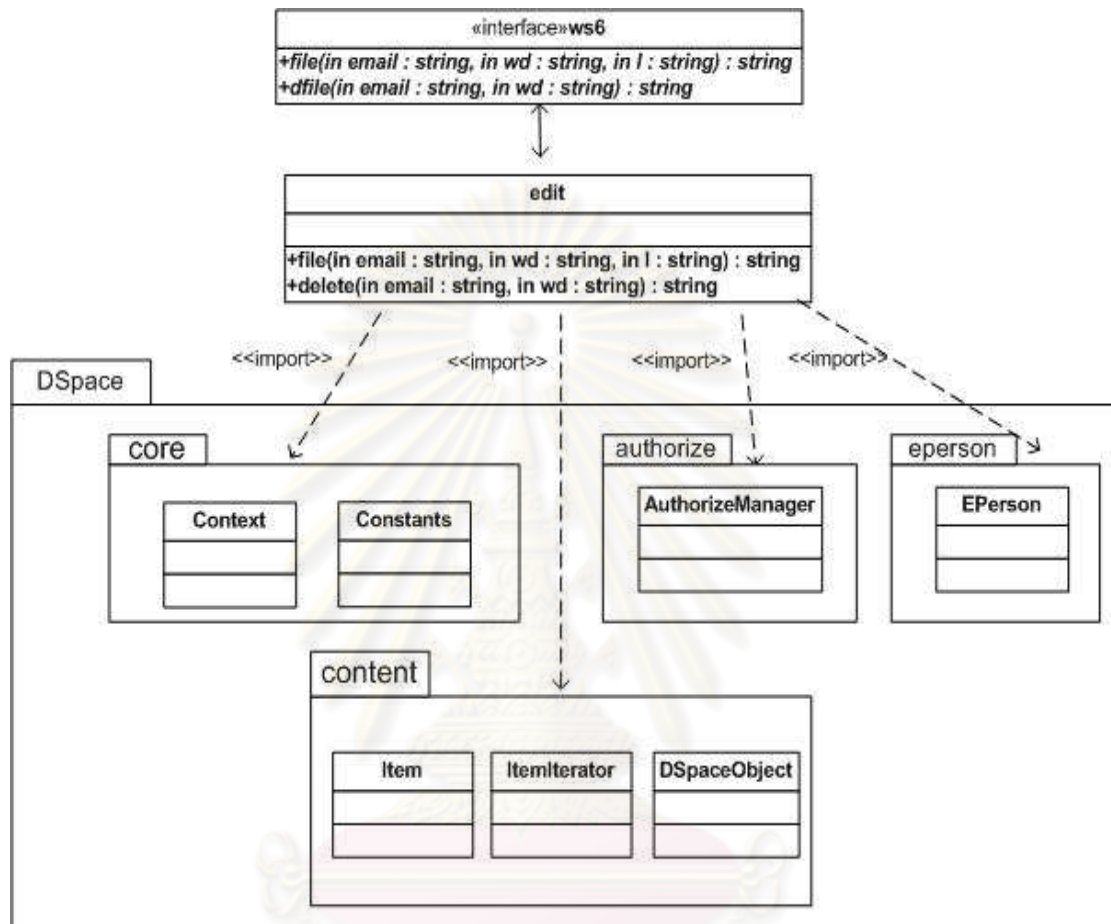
«interface»ws6
+file(in email : string, in wd : string, in l : string) : string
+dfile(in email : string, in wd : string) : string

edit
+file(in email : string, in wd : string, in l : string) : string
+delete(in email : string, in wd : string) : string

<<import>>
<<import>>
<<import>>
<<import>>

DSpace

core
Context
Constants

authorize
AuthorizeManager

eperson
EPerson

content
Item
ItemIterator
DSpaceObject